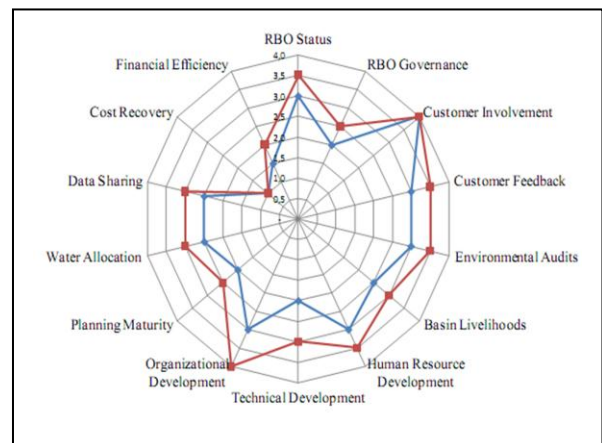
RBO Status
4,0
3,5
3,0
2,5
2,0
1,5
1,0
0,5
-
RBO Governance
Customer Involvement
Customer Feedback
Environmental Audits
Basin Livelihoods
Human Resource Development
Technical Development
Organizational Development
Planning Maturity
Water Allocation
Data Sharing
Cost Recovery
Financial Efficiency